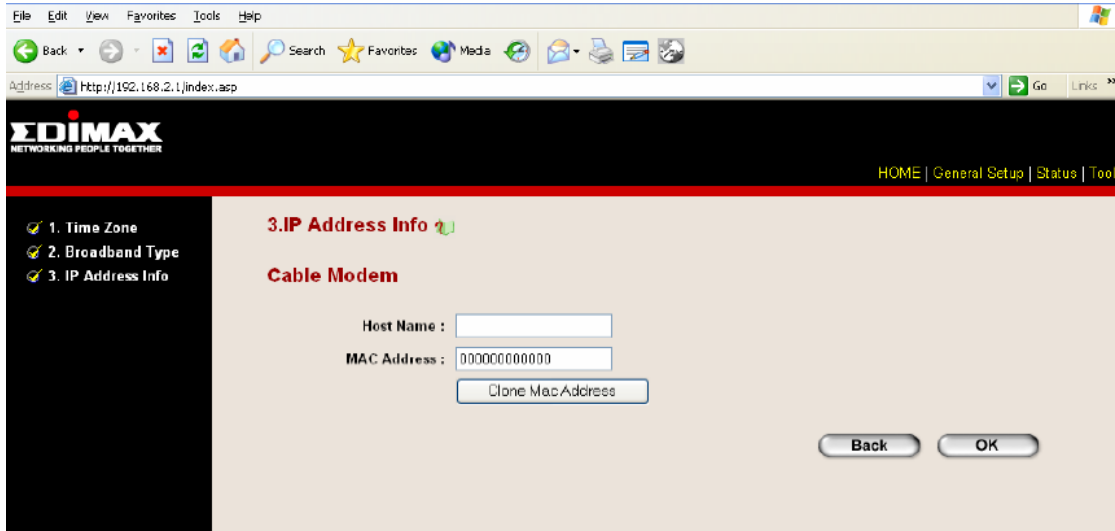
File Edit View Favorites Tools Help

Back Search Favorites Media

Address http://192.168.2.1/index.asp Go Links

EDIMAX
NETWORKING PEOPLE TOGETHER

HOME | General Setup | Status | Tool

1. Time Zone
2. Broadband Type
3. IP Address Info

3.IP Address Info

Cable Modem

Host Name :

MAC Address : 000000000000

Clone Mac Address

Back OK